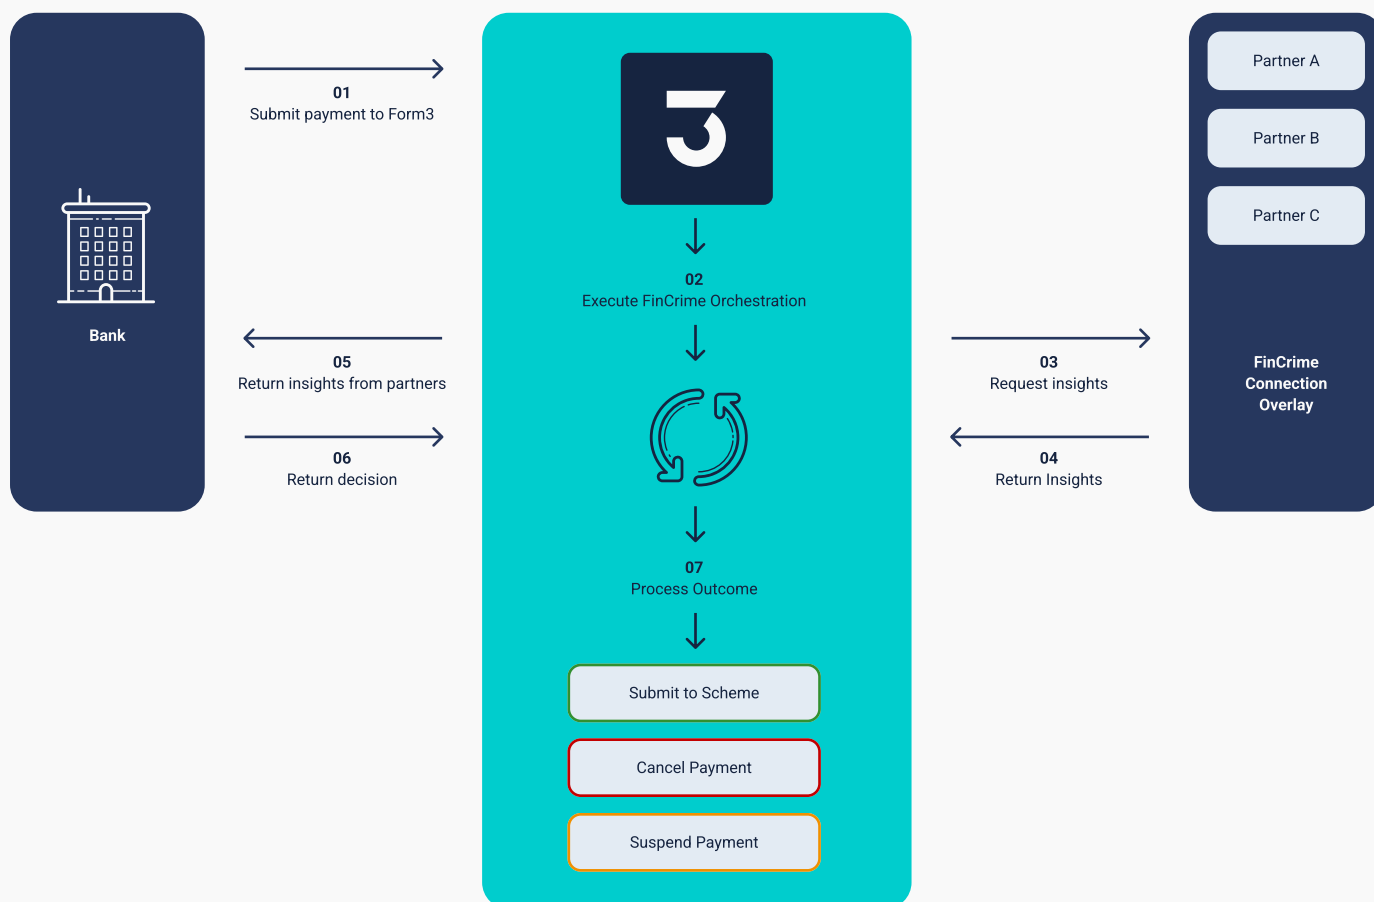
Bank

01
Submit payment to Form3

05
Return insights from partners

06
Return decision

3

02
Execute FinCrime Orchestration

07
Process Outcome

Submit to Scheme

Cancel Payment

Suspend Payment

03
Request insights

04
Return Insights

Partner A

Partner B

Partner C

FinCrime Connection Overlay